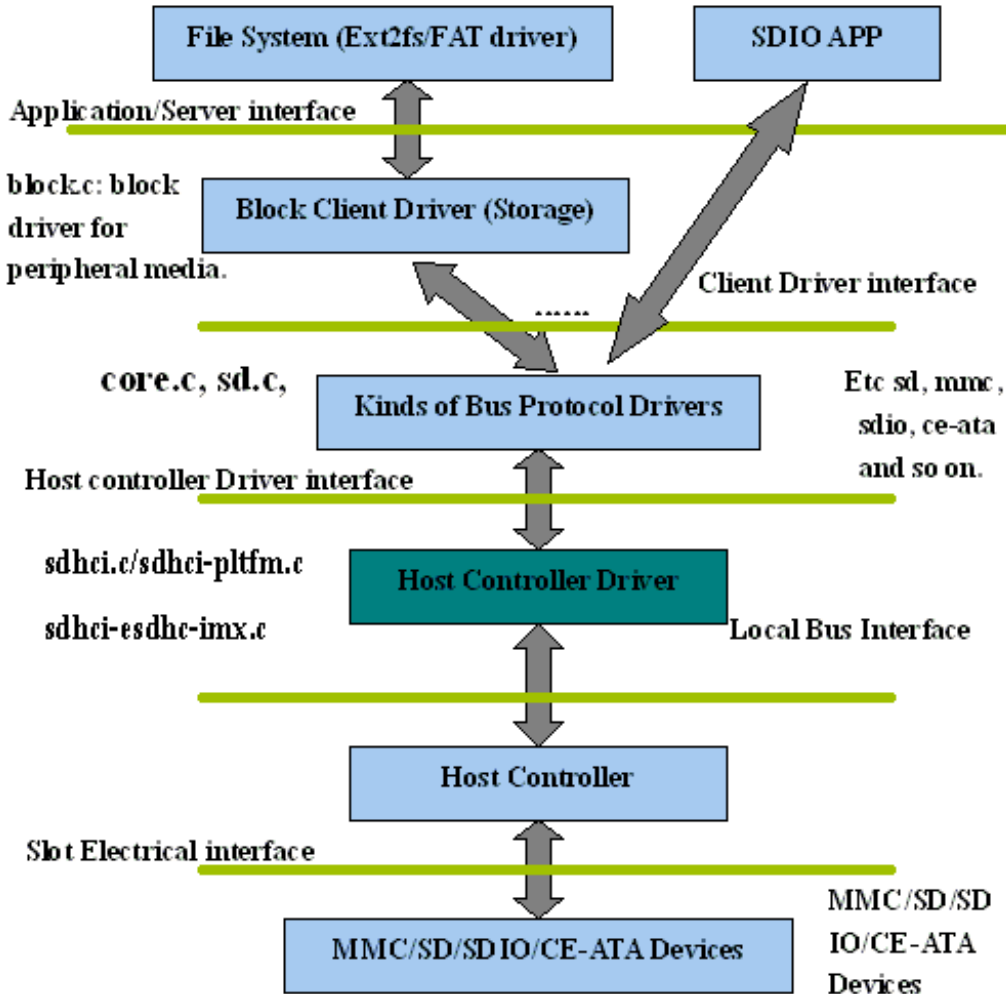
File System (Ext2fs/FAT driver)

SDIO APP

Application/Server interface

block.c: block driver for peripheral media.

Block Client Driver (Storage)

Client Driver interface

......

core.c, sd.c,

Kinds of Bus Protocol Drivers

Etc sd, mmc, sdio, ce-ata and so on.

Host controller Driver interface

sdhci.c/sdhci-pltfm.c

Host Controller Driver

sdhci-esdhc-imx.c

Local Bus Interface

Host Controller

Slot Electrical interface

MMC/SD/SDIO/CE-ATA Devices

MMC/SD/SD IO/CE-ATA Devices